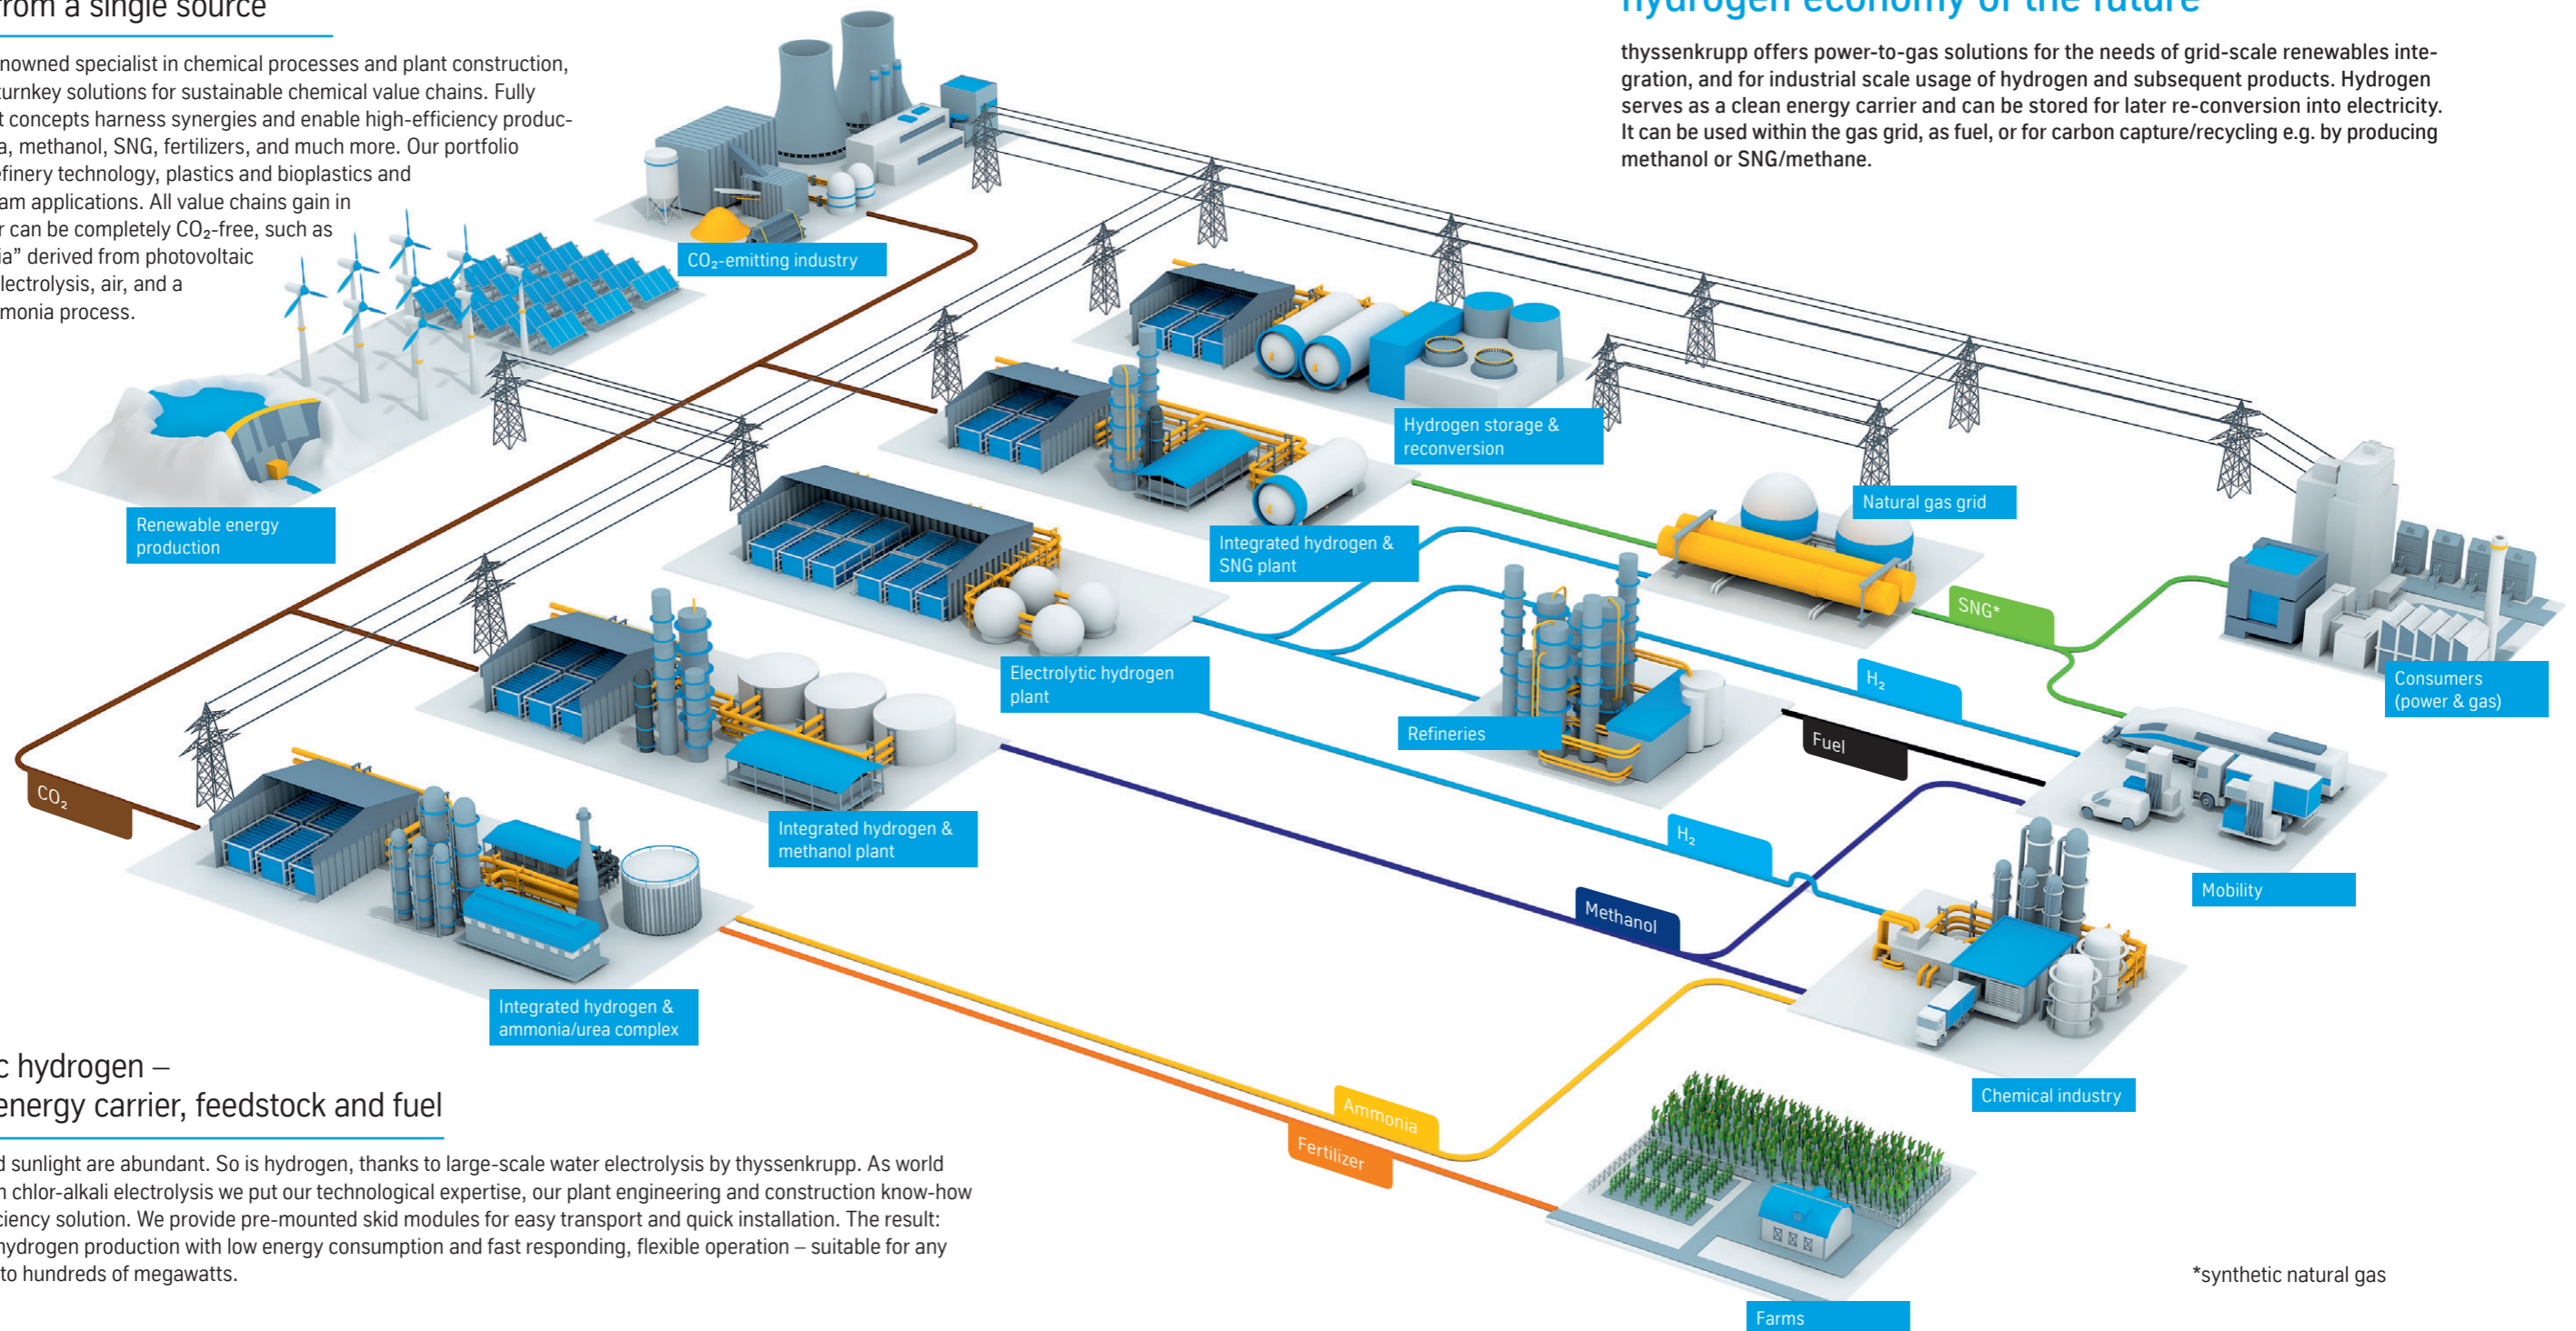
rom a single source

nowned specialist in chemical processes and plant construction, turnkey solutions for sustainable chemical value chains. Fully t concepts harness synergies and enable high-efficiency produca, methanol, SNG, fertilizers, and much more. Our portfolio efinery technology, plastics and bioplastics and am applications. All value chains gain in r can be completely CO₂-free, such as ia" derived from photovoltaic lectrolysis, air, and a monia process.

hydrogen economy of the future

thyssenkrupp offers power-to-gas solutions for the needs of grid-scale renewables integration, and for industrial scale usage of hydrogen and subsequent products. Hydrogen serves as a clean energy carrier and can be stored for later re-conversion into electricity. It can be used within the gas grid, as fuel, or for carbon capture/recycling e.g. by producing methanol or SNG/methane.

CO₂-emitting industry

Renewable energy production

Hydrogen storage & reconversion

Natural gas grid

Integrated hydrogen & SNG plant

SNG*

Consumers (power & gas)

Electrolytic hydrogen plant

H₂

Refineries

Fuel

Integrated hydrogen & methanol plant

H₂

Mobility

CO₂

Methanol

Integrated hydrogen & ammonia/urea complex

Chemical industry

Ammonia

Fertilizer

Farms

*synthetic natural gas

c hydrogen – energy carrier, feedstock and fuel

d sunlight are abundant. So is hydrogen, thanks to large-scale water electrolysis by thyssenkrupp. As world n chlor-alkali electrolysis we put our technological expertise, our plant engineering and construction know-how ciency solution. We provide pre-mounted skid modules for easy transport and quick installation. The result: hydrogen production with low energy consumption and fast responding, flexible operation – suitable for any to hundreds of megawatts.